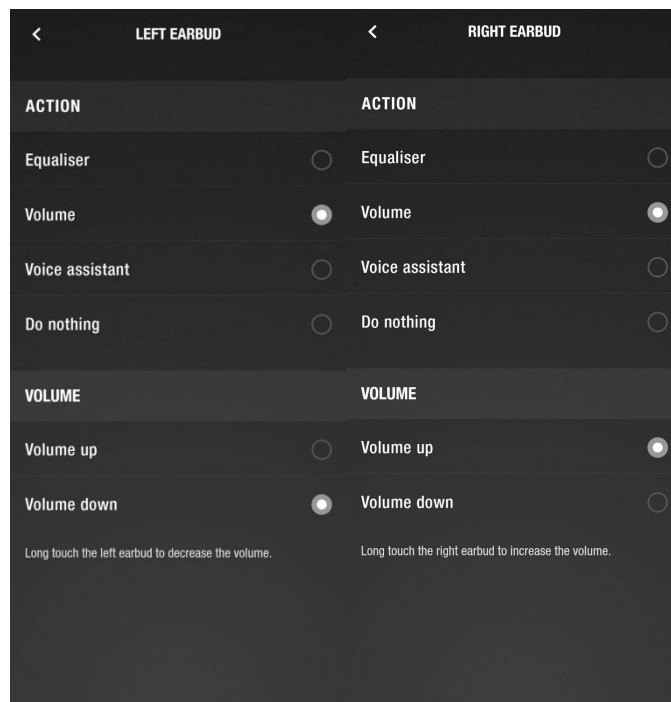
<

LEFT EARBUD

ACTION

Equaliser

Volume

Voice assistant

Do nothing

VOLUME

Volume up

Volume down

Long touch the left earbud to decrease the volume.

<

RIGHT EARBUD

ACTION

Equaliser

Volume

Voice assistant

Do nothing

VOLUME

Volume up

Volume down

Long touch the right earbud to increase the volume.